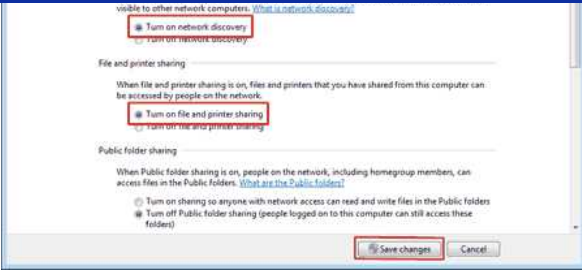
visible to other network computers. What is network discovery?

Turn on network discovery
Turn off network discovery

File and printer sharing

When file and printer sharing is on, files and printers that you have shared from this computer can be accessed by people on the network.

Turn on file and printer sharing
Turn off file and printer sharing

Public folder sharing

When Public folder sharing is on, people on the network, including homegroup members, can access files in the Public folders. What are the Public folders?

Turn on sharing so anyone with network access can read and write files in the Public folders
Turn off Public folder sharing (people logged on to this computer can still access these folders)

Save changes
Cancel